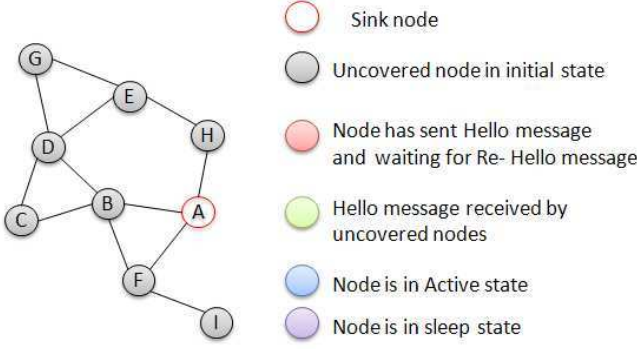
G
E
H
D
B
A
C
F
I

Sink node

Uncovered node in initial state

Node has sent Hello message and waiting for Re- Hello message

Hello message received by uncovered nodes

Node is in Active state

Node is in sleep state